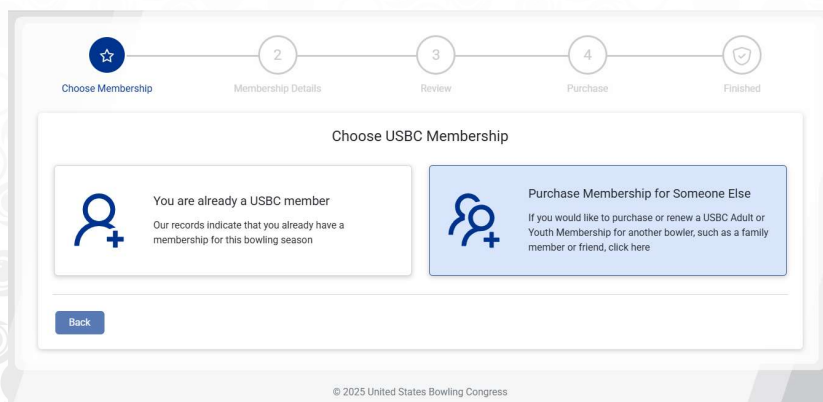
Choose Membership

2
Membership Details

3
Review

4
Purchase

Finished

Choose USBC Membership

You are already a USBC member

Our records indicate that you already have a membership for this bowling season

Purchase Membership for Someone Else

If you would like to purchase or renew a USBC Adult or Youth Membership for another bowler, such as a family member or friend, click here

Back

© 2025 United States Bowling Congress